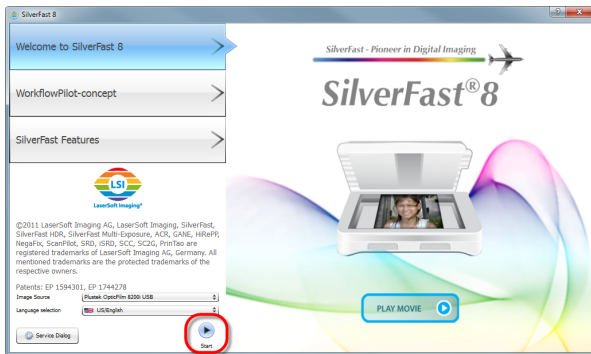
SilverFast 8

Welcome to SilverFast 8

WorkflowPilot-concept

SilverFast Features

LSI
LaserSoft Imaging®

©2011 LaserSoft Imaging AG, LaserSoft Imaging, SilverFast, SilverFast HDR, SilverFast Multi-Exposure, ACR, GANE, HiRePP, NegaFix, ScanPilot, SRD, iSRD, SCC, SC2G, PrinTao are registered trademarks of LaserSoft Imaging AG, Germany. All mentioned trademarks are the protected trademarks of the respective owners.

Patents: EP 1594301, EP 1744278

Image Source | Plustek OpticFilm 8200i USB

Language selection | US/English

Service Dialog

Start

SilverFast - Pioneer in Digital Imaging

SilverFast®8

PLAY MOVIE